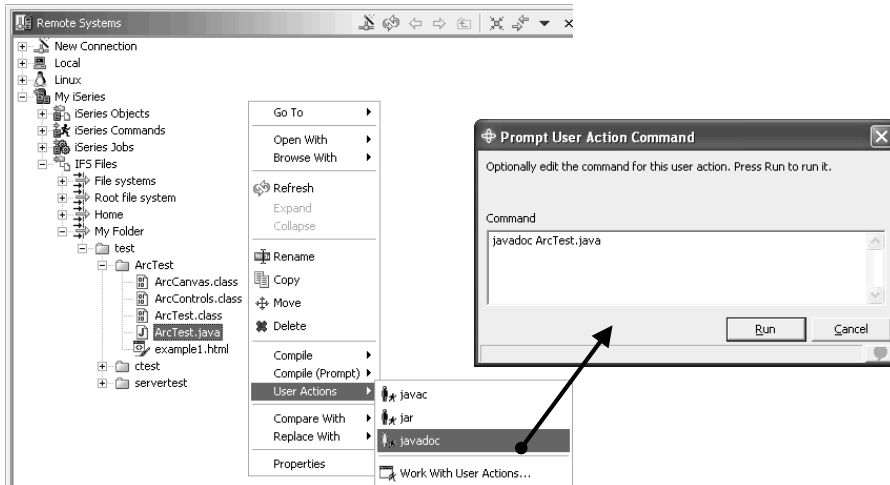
Remote Systems

New Connection
Local
Linux
My iSeries
iSeries Objects
iSeries Commands
iSeries Jobs
IFS Files
File systems
Root file system
Home
My Folder
test
ArcTest
ArcCanvas.class
ArcControls.class
ArcTest.class
ArcTest.java
example1.html
ctest
servertest

Go To
Open With
Browse With
Refresh
Expand
Collapse
Rename
Copy
Move
Delete
Compile
Compile (Prompt)
User Actions
Compare With
Replace With
Properties

javac
jar
javadoc
Work With User Actions...

Prompt User Action Command
Optionally edit the command for this user action. Press Run to run it.
Command
javadoc ArcTest.java
Run
Cancel